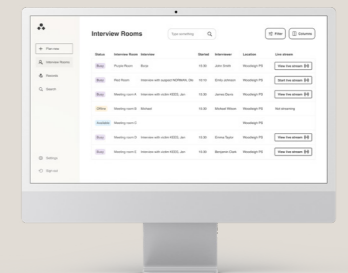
+ Plan new
Interview Rooms
Reviews
Search
Settings
Sign out

Interview Rooms
Type something
Filter
Columns

| Status | Interview Room | Interview | Started | Interviewer | Location | Live stream |
|---|---|---|---|---|---|---|
| Busy | Purple Room | Busy | 14:30 | John Smith | Woodleigh PS | View live stream |
| Busy | Red Room | Interview with suspect GERMAN, Ge | 10:10 | Emily Johnson | Woodleigh PS | Start live stream |
| Busy | Meeting room A | Interview with victim KEEL, Jan | 10:30 | James Davis | Woodleigh PS | View live stream |
| Offline | Meeting room B | Marked | 14:30 | Michael Wilson | Woodleigh PS | No streaming |
| Available | Meeting room C | | | | Woodleigh PS | |
| Busy | Meeting room D | Interview with victim KEEL, Jan | 10:30 | Emma Flynn | Woodleigh PS | View live stream |
| Busy | Meeting room E | Interview with victim KEEL, Jan | 10:30 | Benjamin Clark | Woodleigh PS | View live stream |